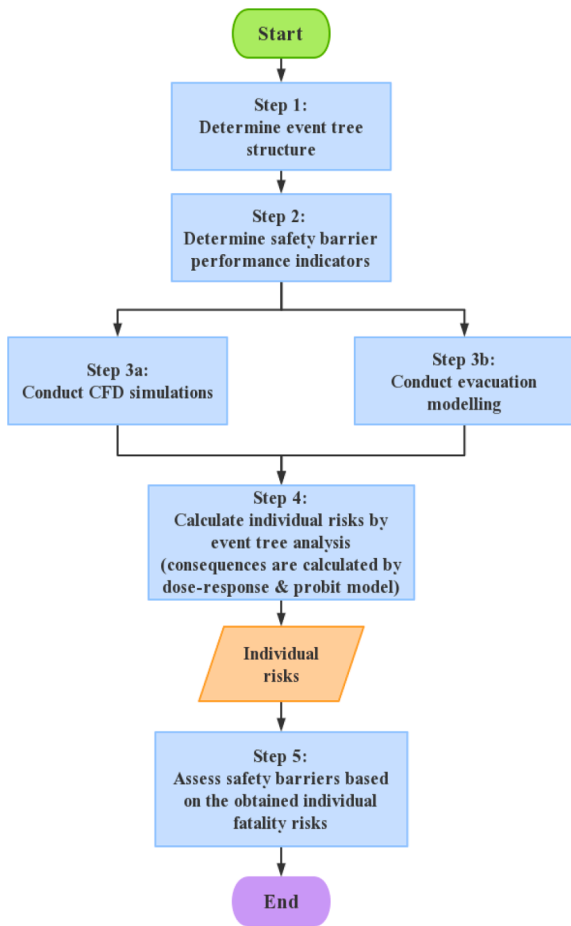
Start

Step 1:
Determine event tree structure

Step 2:
Determine safety barrier performance indicators

Step 3a:
Conduct CFD simulations

Step 3b:
Conduct evacuation modelling

Step 4:
Calculate individual risks by event tree analysis (consequences are calculated by dose-response & probit model)

Individual risks

Step 5:
Assess safety barriers based on the obtained individual fatality risks

End